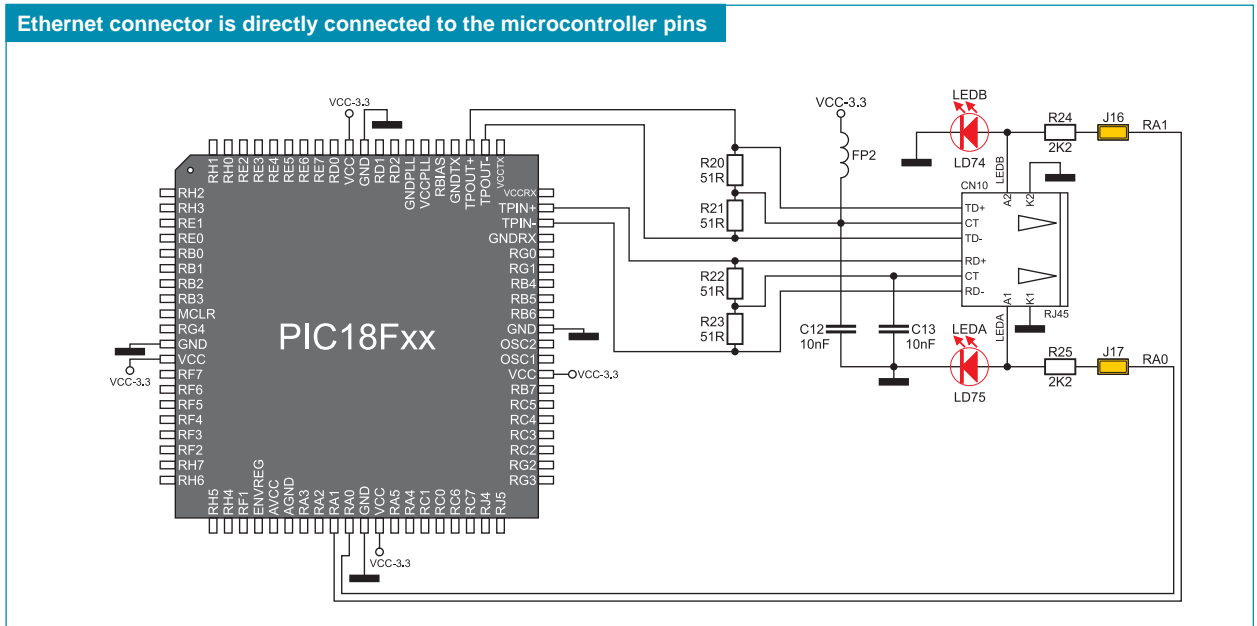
Ethernet connector is directly connected to the microcontroller pins

VCC-3.3

RH1 RH0 RE2 RE3 RE4 RE5 RE6 RE7 RD0 VCC GND RD1 RD2 GNDPLL VCCPLL RBIAS GNDTX TPOUT+ TPOUT- VCCTX

RH2
RH3
RE1
RE0
RB0
RB1
RB2
RB3
MCLR
RG4
GND
VCC
RF7
RF6
RF5
RF4
RF3
RF2
RH7
RH6

VCC-3.3

PIC18Fxx

VCCRX
TPIN+
TPIN-
GNDRX
RG0
RG1
RB4
RB5
RB6
GND
OSC2
OSC1
VCC
RB7
RC5
RC4
RC3
RC2
RG2
RG3

VCC-3.3

RH5 RH4 RF1 ENVREG AVCC AGND RA3 RA2 RA1 RA0 GND VCC RA5 RA4 RC1 RC0 RC6 RC7 RJ4 RJ5

VCC-3.3

R20 51R
R21 51R
R22 51R
R23 51R

VCC-3.3
FP2

C12 10nF
C13 10nF

LEDB
LD74
LEDB
A2 K2
CN10
TD+
CT
TD-
RD+
CT
RD-
A1 K1
LEDA
RJ45

LEDA
LD75

R24 2K2
J16
RA1

R25 2K2
J17
RA0